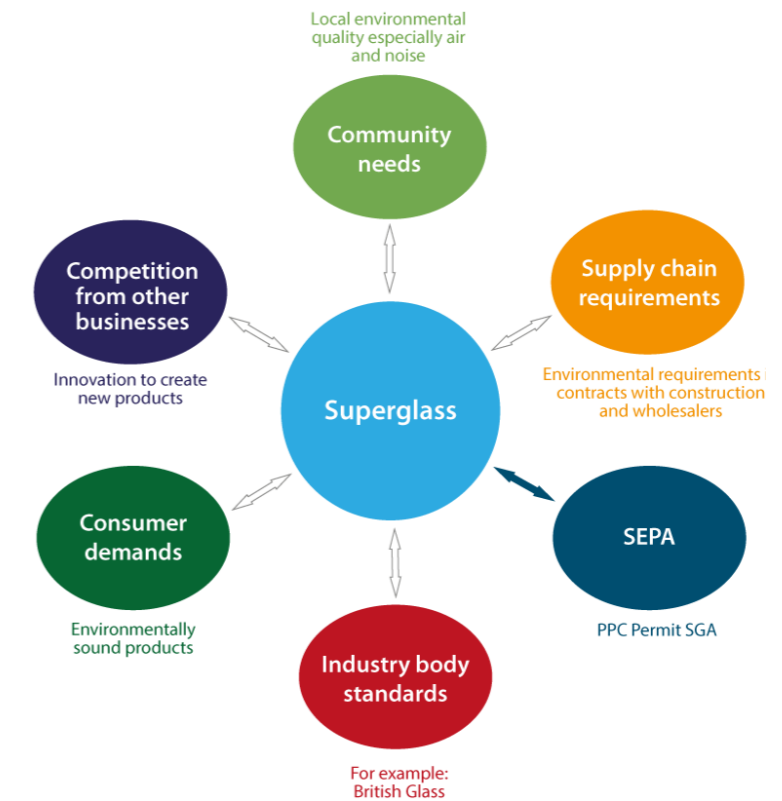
Local environmental quality especially air and noise

Community needs

Competition from other businesses

Innovation to create new products

Supply chain requirements

Environmental requirements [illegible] contracts with construction and wholesalers

Superglass

Consumer demands

Environmentally sound products

SEPA

PPC Permit SGA

Industry body standards

For example: British Glass